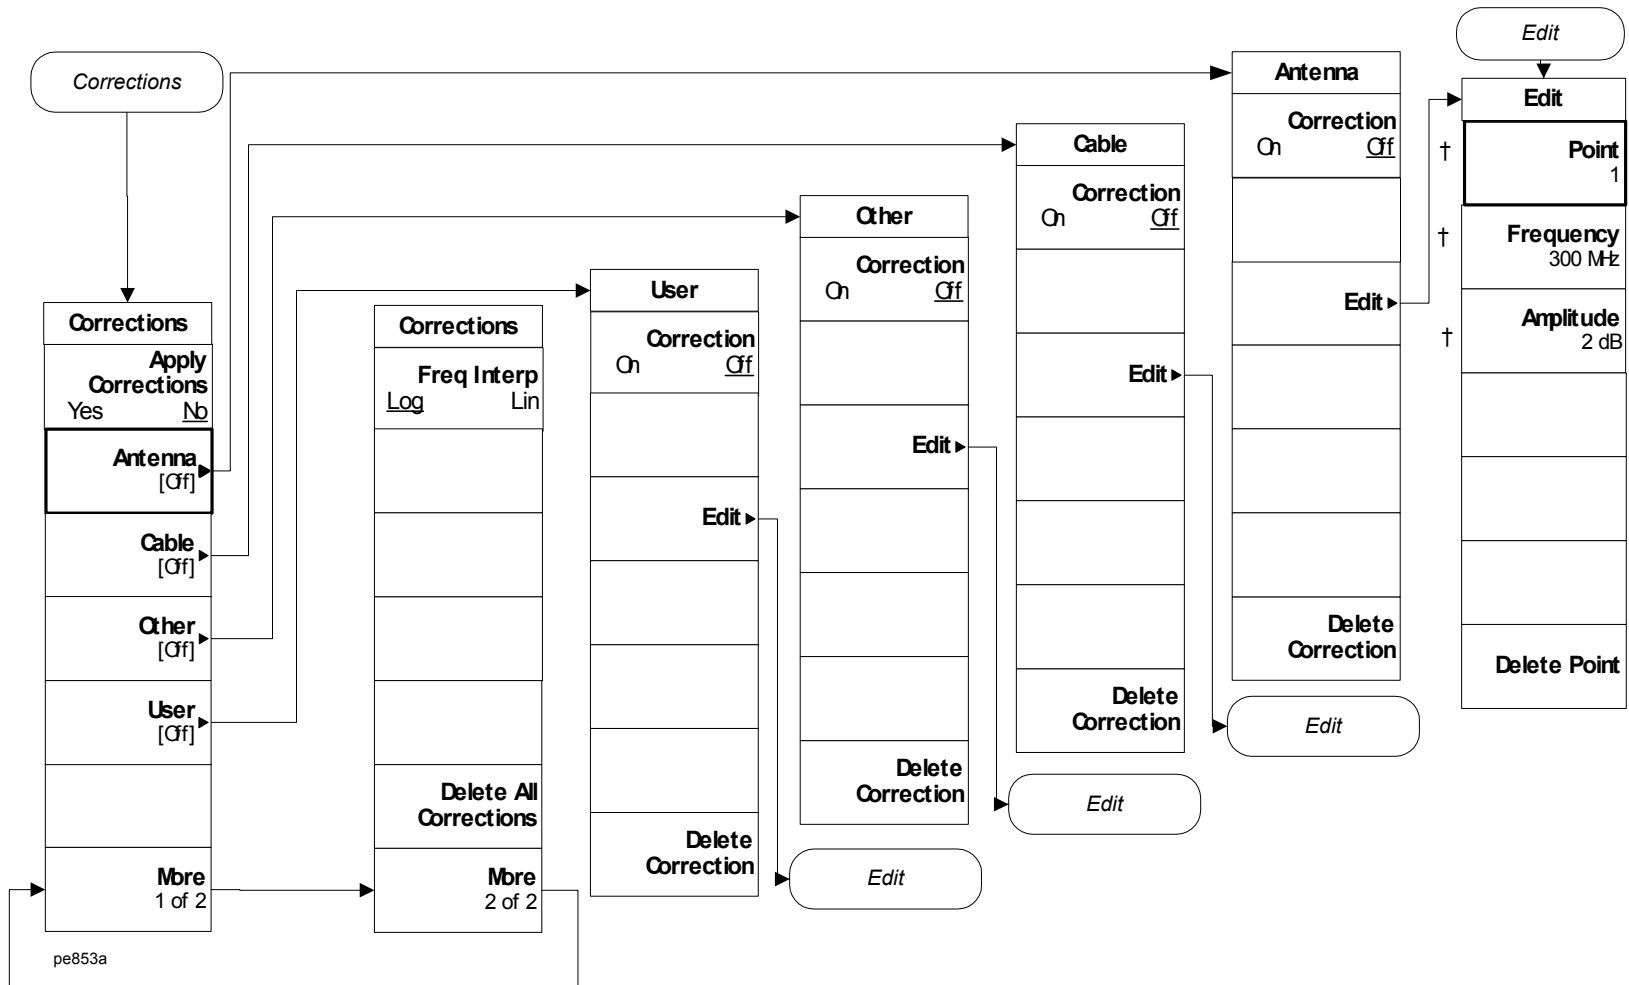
Corrections

Corrections
Apply Corrections
Yes No
Antenna [Off]
Cable [Off]
Other [Off]
User [Off]
More 1 of 2

Corrections
Freq Interp
Log Lin
Delete All Corrections
More 2 of 2

User
Correction
On Off
Edit
Delete Correction

Edit

Other
Correction
On Off
Edit
Delete Correction

Edit

Cable
Correction
On Off
Edit
Delete Correction

Edit

Antenna
Correction
On Off
Edit
Delete Correction

Edit

Edit
Edit
† Point 1
† Frequency 300 MHz
† Amplitude 2 dB
Delete Point

pe853a